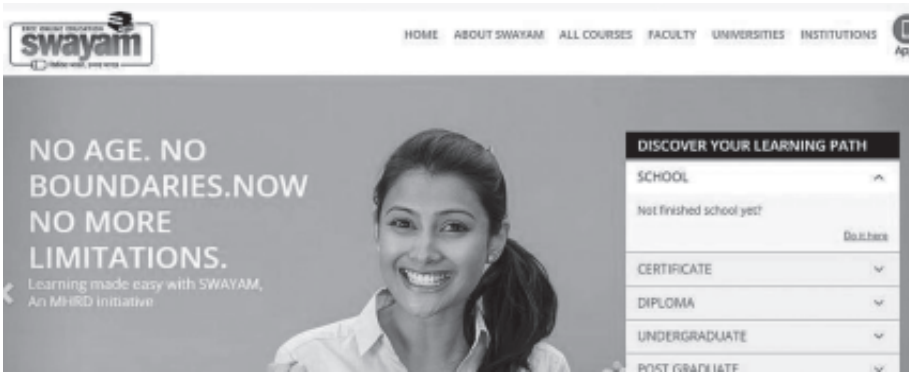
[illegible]
swayam
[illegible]

HOME ABOUT SWAYAM ALL COURSES FACULTY UNIVERSITIES INSTITUTIONS

Ap

NO AGE. NO BOUNDARIES.NOW NO MORE LIMITATIONS.

Learning made easy with SWAYAM, An MHRD initiative

DISCOVER YOUR LEARNING PATH

SCHOOL

Not finished school yet?

Do it here

CERTIFICATE

DIPLOMA

UNDERGRADUATE

POST GRADUATE